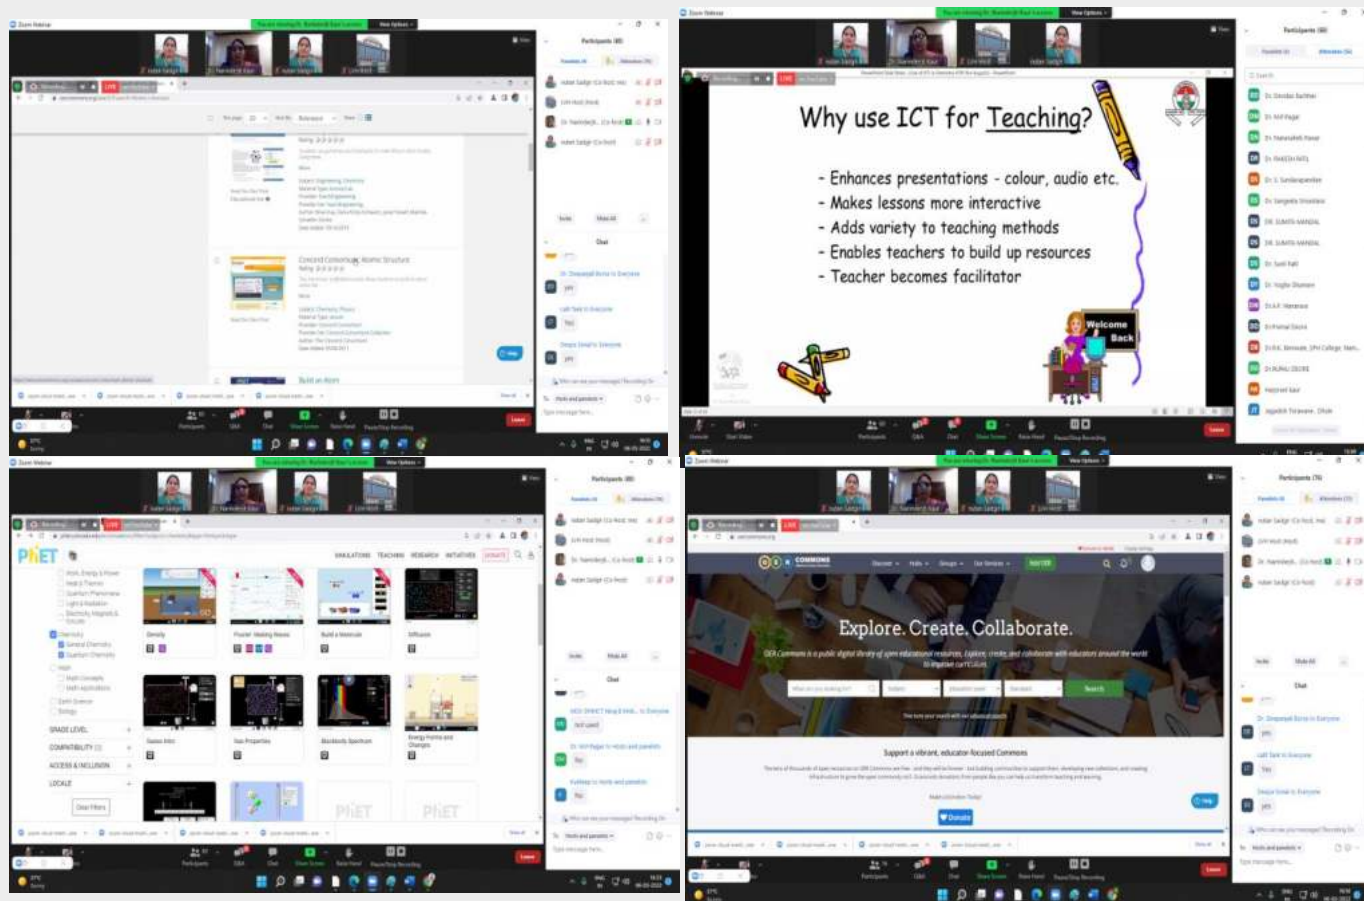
Zoom Webinar

Participants (80)

Concord Consortium: Atomic Structure

Build an Atom

Chat

Zoom Webinar

Why use ICT for Teaching?

- Enhances presentations - colour, audio etc.
- Makes lessons more interactive
- Adds variety to teaching methods
- Enables teachers to build up resources
- Teacher becomes facilitator

Welcome Back

Participants

Zoom Webinar

PhET

SIMULATIONS TEACHING RESEARCH INITIATIVES DONATE

Density

Build a Molecule

Diffusion

Gases Intro

Gas Properties

Blackbody Spectrum

Energy Forms and Changes

GRADE LEVEL

ACCESSIBILITY

ACCESS & INCLUSION

LOCALE

Clear Filters

Participants (80)

Chat

Zoom Webinar

Participants (76)

COMMONS

Explore. Create. Collaborate.

Search

Support a vibrant, educator-focused Commons

Donate

Chat

Leave